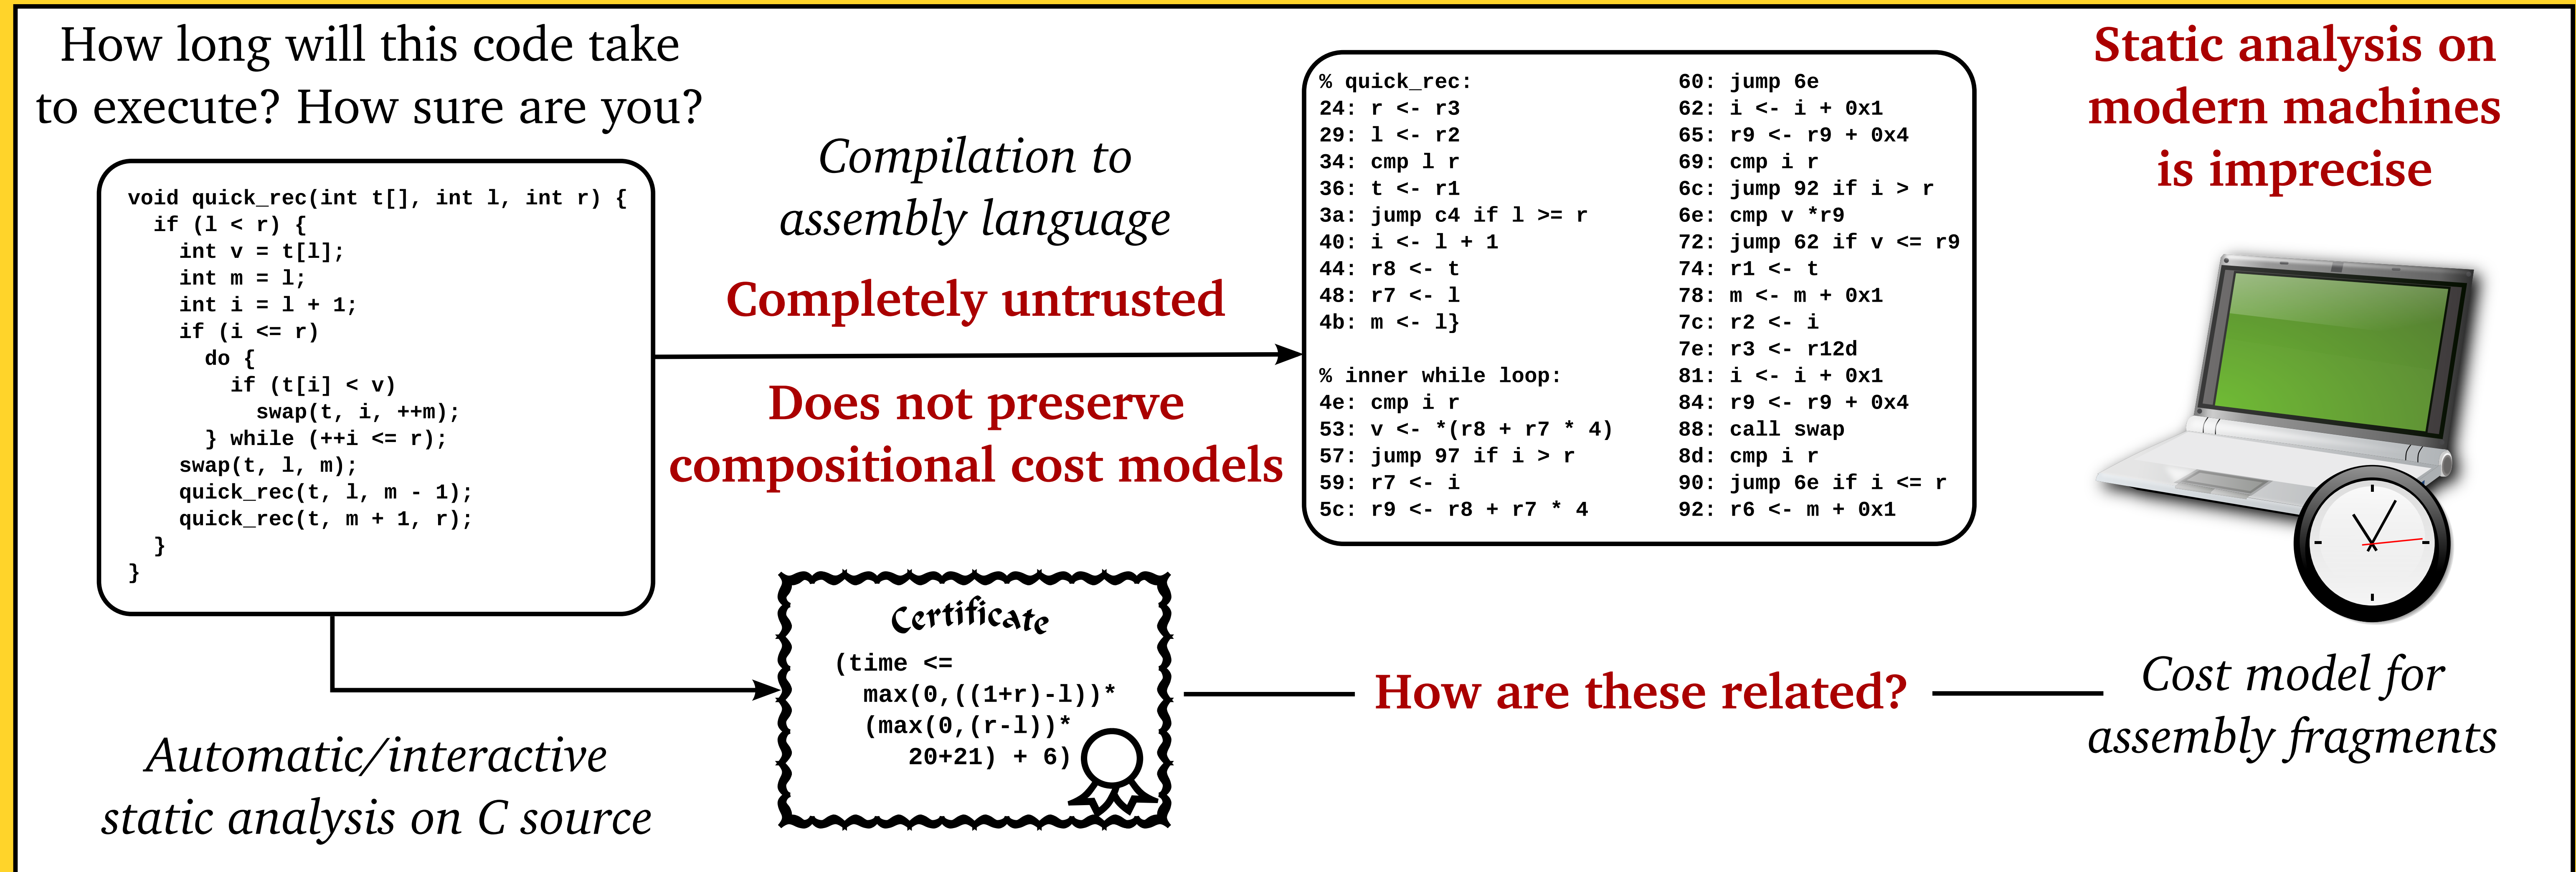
How long will this code take to execute? How sure are you?

```
void quick_rec(int t[], int l, int r) {
  if (l < r) {
    int v = t[l];
    int m = l;
    int i = l + 1;
    if (i <= r)
      do {
        if (t[i] < v)
          swap(t, i, ++m);
      } while (++i <= r);
    swap(t, l, m);
    quick_rec(t, l, m - 1);
    quick_rec(t, m + 1, r);
  }
}
```

Compilation to assembly language

Completely untrusted

Does not preserve compositional cost models

```
% quick_rec:
24: r <- r3
29: l <- r2
34: cmp l r
36: t <- r1
3a: jump c4 if l >= r
40: i <- l + 1
44: r8 <- t
48: r7 <- l
4b: m <- l}

% inner while loop:
4e: cmp i r
53: v <- *(r8 + r7 * 4)
57: jump 97 if i > r
59: r7 <- i
5c: r9 <- r8 + r7 * 4
```

```
60: jump 6e
62: i <- i + 0x1
65: r9 <- r9 + 0x4
69: cmp i r
6c: jump 92 if i > r
6e: cmp v *r9
72: jump 62 if v <= r9
74: r1 <- t
78: m <- m + 0x1
7c: r2 <- i
7e: r3 <- r12d
81: i <- i + 0x1
84: r9 <- r9 + 0x4
88: call swap
8d: cmp i r
90: jump 6e if i <= r
92: r6 <- m + 0x1
```

Static analysis on modern machines is imprecise

Certificate
(time <=
max(0,((1+r)-l))*
(max(0,(r-l))*
20+21) + 6)

How are these related?

Cost model for assembly fragments

Automatic/interactive static analysis on C source